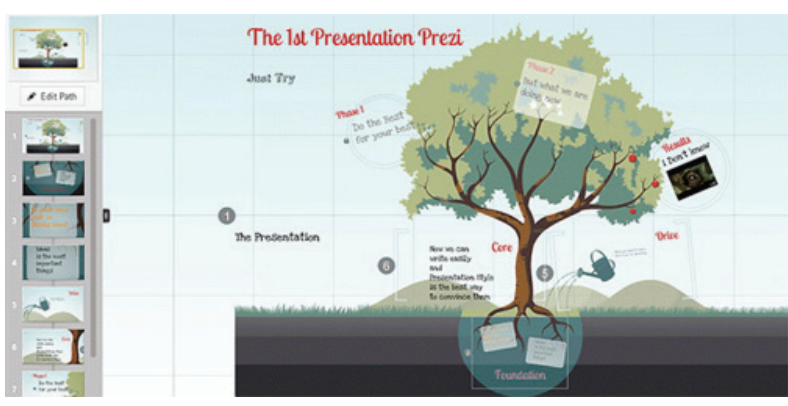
The 1st Presentation Prezi

Just Try

Edit Path

Phase 1
Do the best for your best

Phase 2
But what we are doing now

Results
I Don't know

1

The Presentation

6

Now we can write easily and Presentation Style is the best way to convince them

Core

5

Drive

Foundation

1
2
3
4
5
6
7